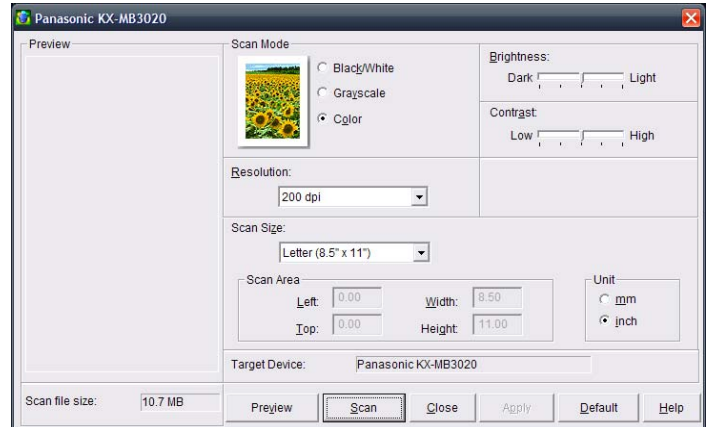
Panasonic KX-MB3020

Preview

Scan Mode

Black/White

Grayscale

Color

Brightness:

Dark

Light

Contrast:

Low

High

Resolution:

200 dpi

Scan Size:

Letter (8.5" x 11")

Scan Area

Left:

0.00

Width:

8.50

Top:

0.00

Height:

11.00

Unit

mm

inch

Target Device:

Panasonic KX-MB3020

Scan file size:

10.7 MB

Preview

Scan

Close

Apply

Default

Help